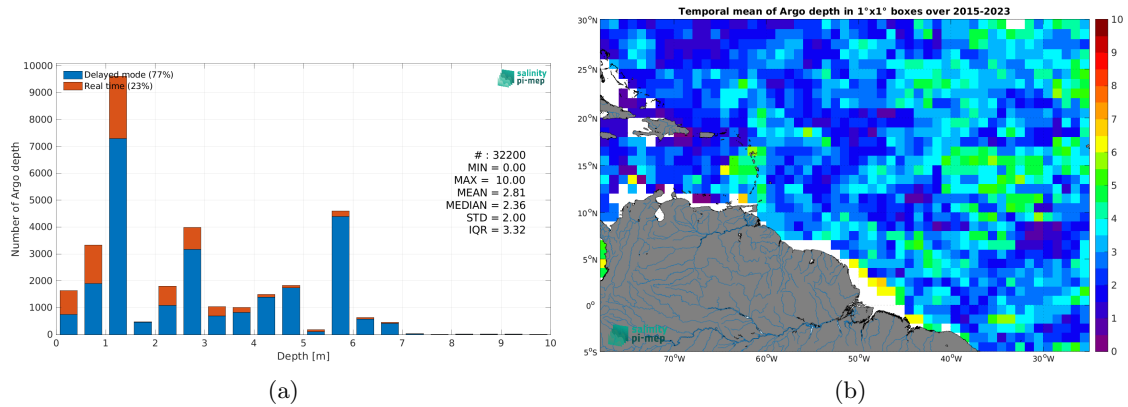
Delayed mode (77%)
Real time (23%)

salinity pi-mep

Number of Argo depth

10000
9000
8000
7000
6000
5000
4000
3000
2000
1000
0

# : 32200
MIN = 0.00
MAX = 10.00
MEAN = 2.81
MEDIAN = 2.36
STD = 2.00
IQR = 3.32

0 1 2 3 4 5 6 7 8 9 10
Depth [m]

(a)

Temporal mean of Argo depth in 1°x1° boxes over 2015-2023

30°N
25°N
20°N
15°N
10°N
5°N
0°
5°S

70°W 60°W 50°W 40°W 30°W

10
9
8
7
6
5
4
3
2
1
0

salinity pi-mep

(b)